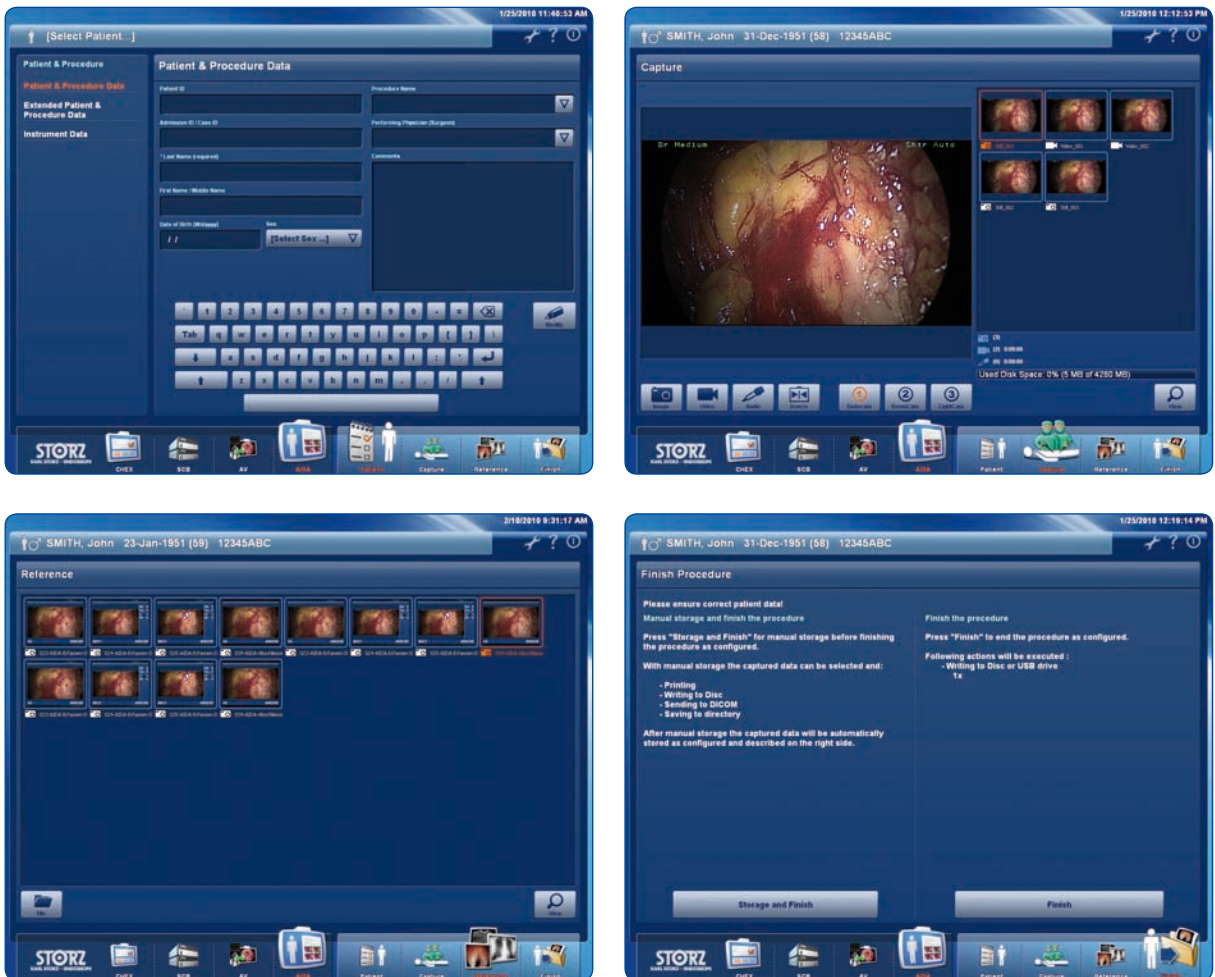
1/25/2010 11:40:53 AM

[Select Patient...]

Patient & Procedure

Patient & Procedure Data

Extended Patient & Procedure Data

Instrument Data

Patient & Procedure Data

Patient ID

Procedure Name

Admission ID / Case ID

Performing Physician (Surgeon)

* Last Name (required)

Comments

First Name / Middle Name

Date of Birth (M/d/yyyy)

Sex

/ /

[Select Sex ...]

Tab

Modify

STORZ

KARL STORZ - ENDOSKOPE

CHEX

SCB

AV

AIDA

Patient

Capture

Reference

Finish

1/25/2010 12:12:53 PM

SMITH, John 31-Dec-1951 (58) 12345ABC

Capture

Dr Medium

Shtr Auto

Still_003

Video_001

Video_002

Still_002

Still_001

(3)

(2) 0:00:00

(0) 0:00:00

Used Disk Space: 0% (5 MB of 4280 MB)

Image

Video

Audio

Freeze

1

2

3

View

STORZ

KARL STORZ - ENDOSKOPE

CHEX

SCB

AV

AIDA

Patient

Capture

Reference

Finish

2/10/2010 9:31:17 AM

SMITH, John 23-Jan-1951 (59) 12345ABC

Reference

File

View

STORZ

KARL STORZ - ENDOSKOPE

CHEX

SCB

AV

AIDA

Patient

Capture

Reference

Finish

1/25/2010 12:19:14 PM

SMITH, John 31-Dec-1951 (58) 12345ABC

Finish Procedure

Please ensure correct patient data!

Manual storage and finish the procedure

Press "Storage and Finish" for manual storage before finishing the procedure as configured.

With manual storage the captured data can be selected and:

- Printing
- Writing to Disc
- Sending to DICOM
- Saving to directory

After manual storage the captured data will be automatically stored as configured and described on the right side.

Finish the procedure

Press "Finish" to end the procedure as configured.

Following actions will be executed :
- Writing to Disc or USB drive
1x

Storage and Finish

Finish

STORZ

KARL STORZ - ENDOSKOPE

CHEX

SCB

AV

AIDA

Patient

Capture

Reference

Finish